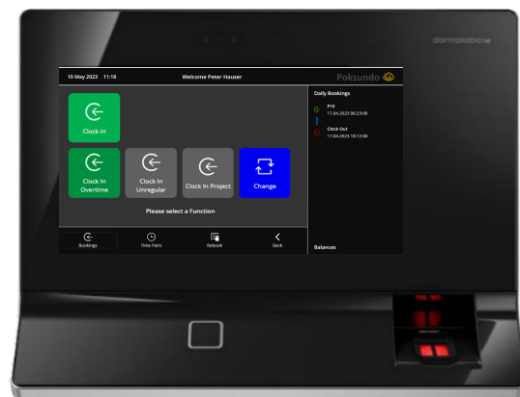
dormakaba

10 May 2023 11:18

Welcome Peter Hauser

Poksundo

Clock In

Clock In Overtime

Clock In Unregular

Clock In Project

Change

Please select a Function

Bookings

Time Pairs

Rebook

Back

Daily Bookings

P16
17.04.2023 06:23:00

Clock Out
17.04.2023 18:12:00

Balances